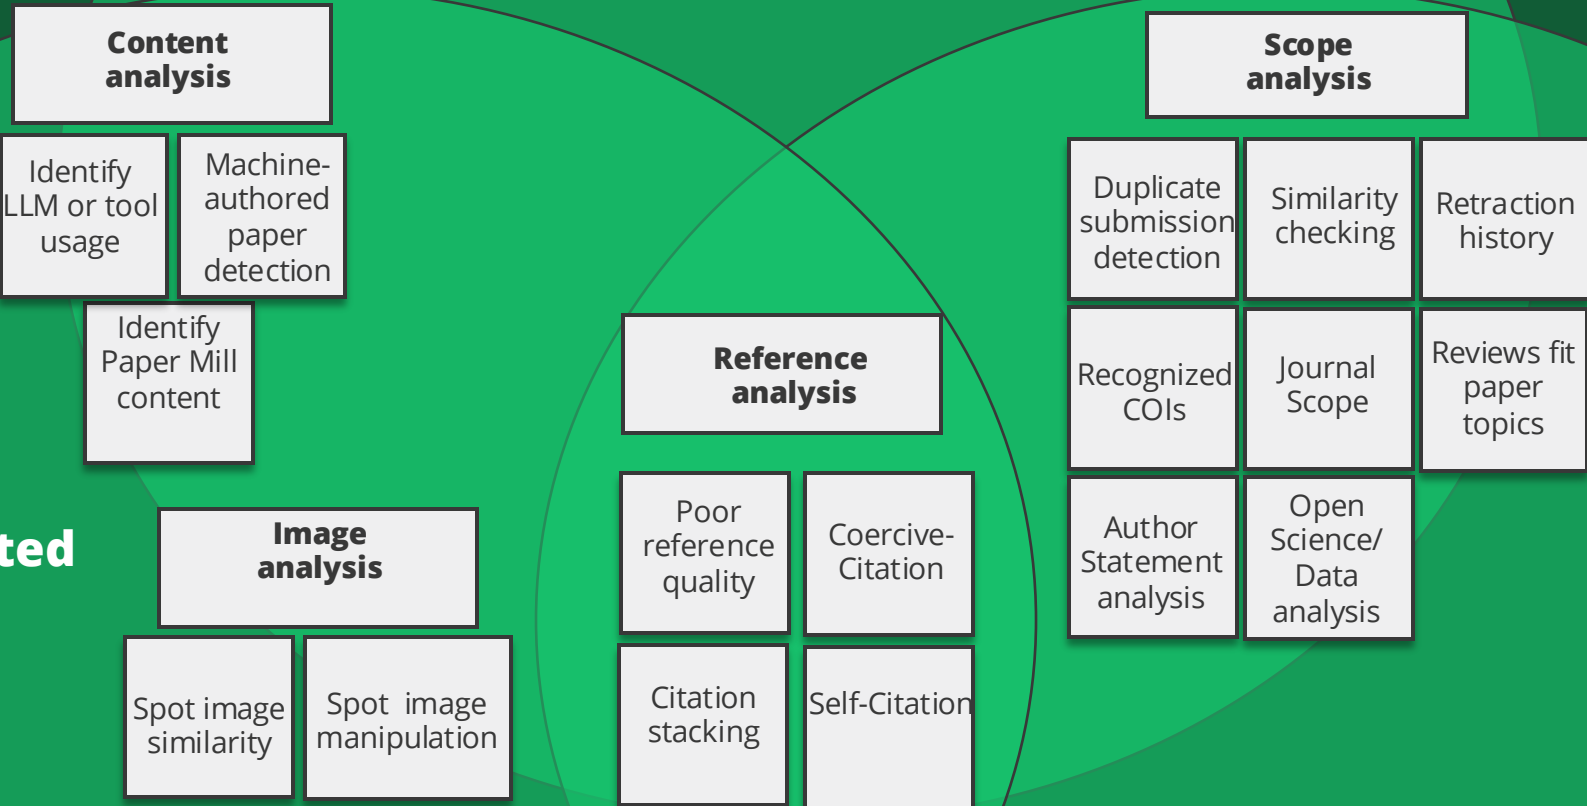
Content analysis

Identify LLM or tool usage

Machine-authored paper detection

Identify Paper Mill content

ted

Image analysis

Spot image similarity

Spot image manipulation

Reference analysis

Poor reference quality

Coercive-Citation

Citation stacking

Self-Citation

Scope analysis

Duplicate submission detection

Similarity checking

Retraction history

Recognized COIs

Journal Scope

Reviews fit paper topics

Author Statement analysis

Open Science/ Data analysis